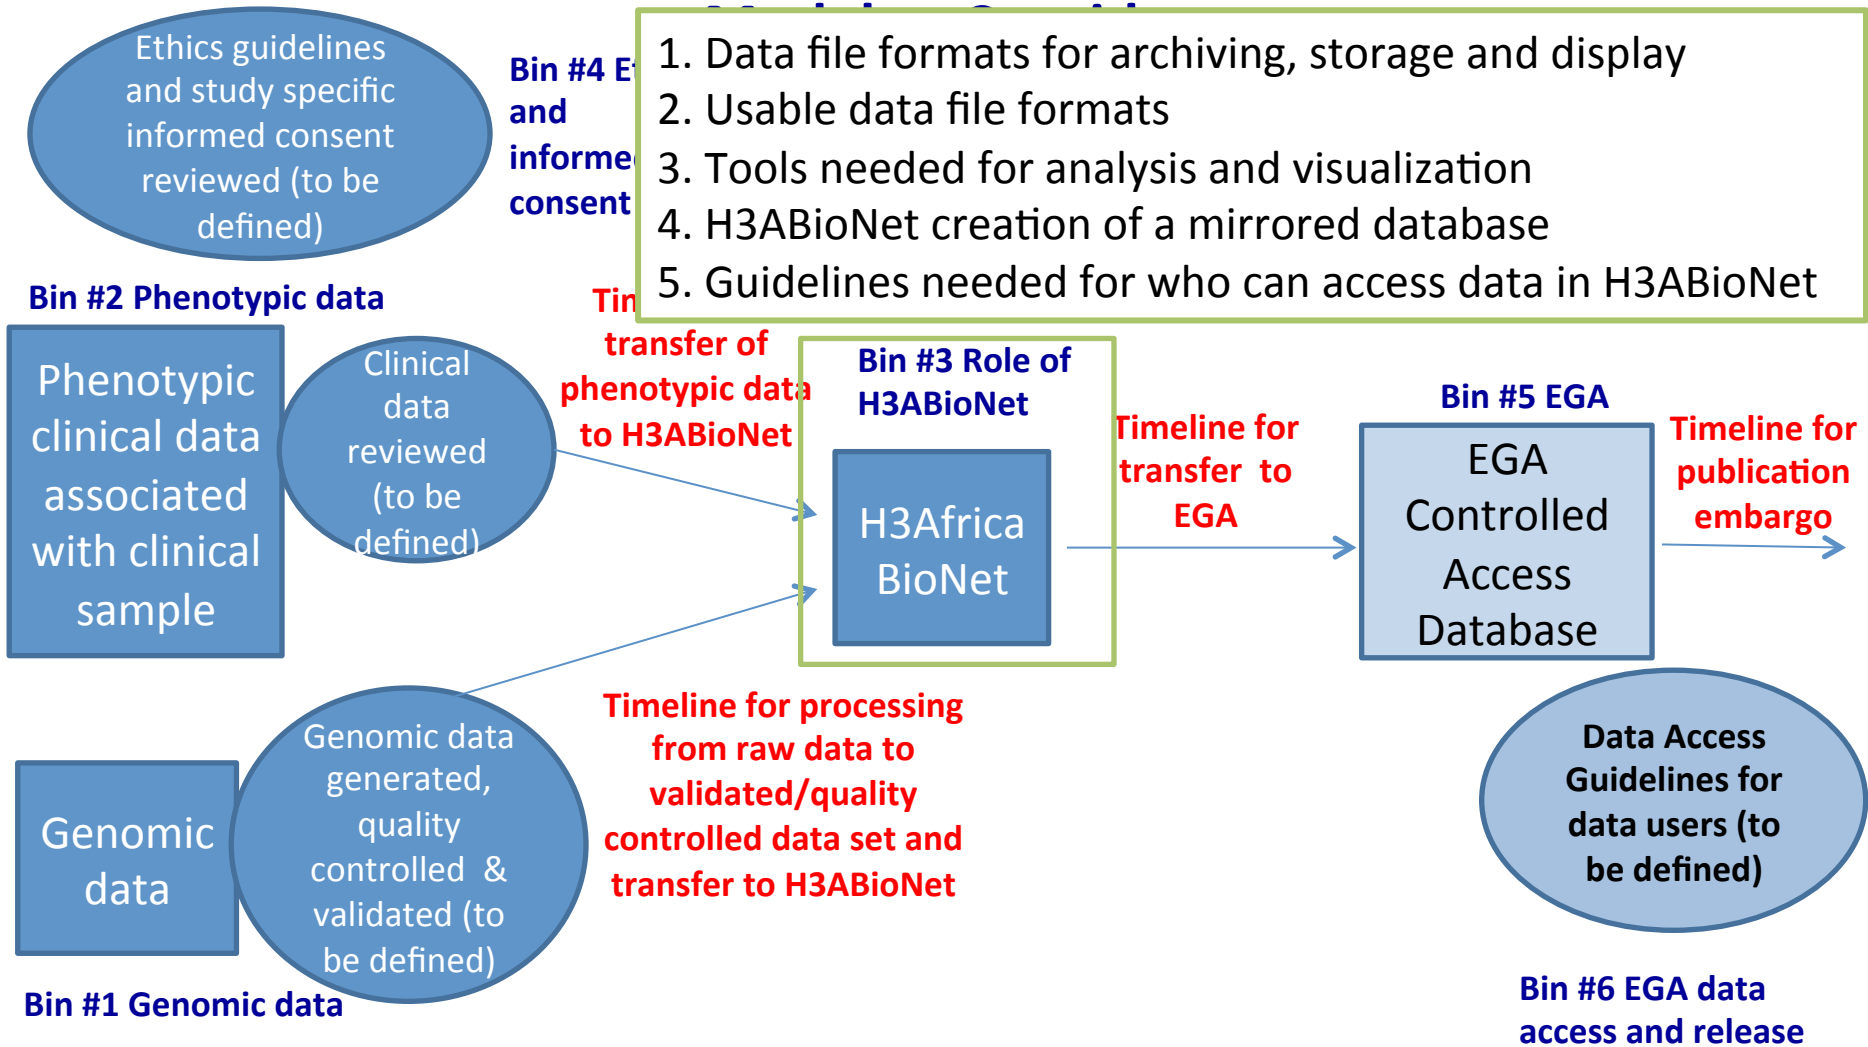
Ethics guidelines and study specific informed consent reviewed (to be defined)

Bin #4 Et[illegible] and informe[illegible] consent

1. Data file formats for archiving, storage and display
2. Usable data file formats
3. Tools needed for analysis and visualization
4. H3ABioNet creation of a mirrored database
5. Guidelines needed for who can access data in H3ABioNet

Bin #2 Phenotypic data

Phenotypic clinical data associated with clinical sample

Clinical data reviewed (to be defined)

Tin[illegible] transfer of phenotypic data to H3ABioNet

Bin #3 Role of H3ABioNet

H3Africa BioNet

Timeline for transfer to EGA

Bin #5 EGA

EGA Controlled Access Database

Timeline for publication embargo

Genomic data

Genomic data generated, quality controlled & validated (to be defined)

Timeline for processing from raw data to validated/quality controlled data set and transfer to H3ABioNet

Data Access Guidelines for data users (to be defined)

Bin #1 Genomic data

Bin #6 EGA data access and release